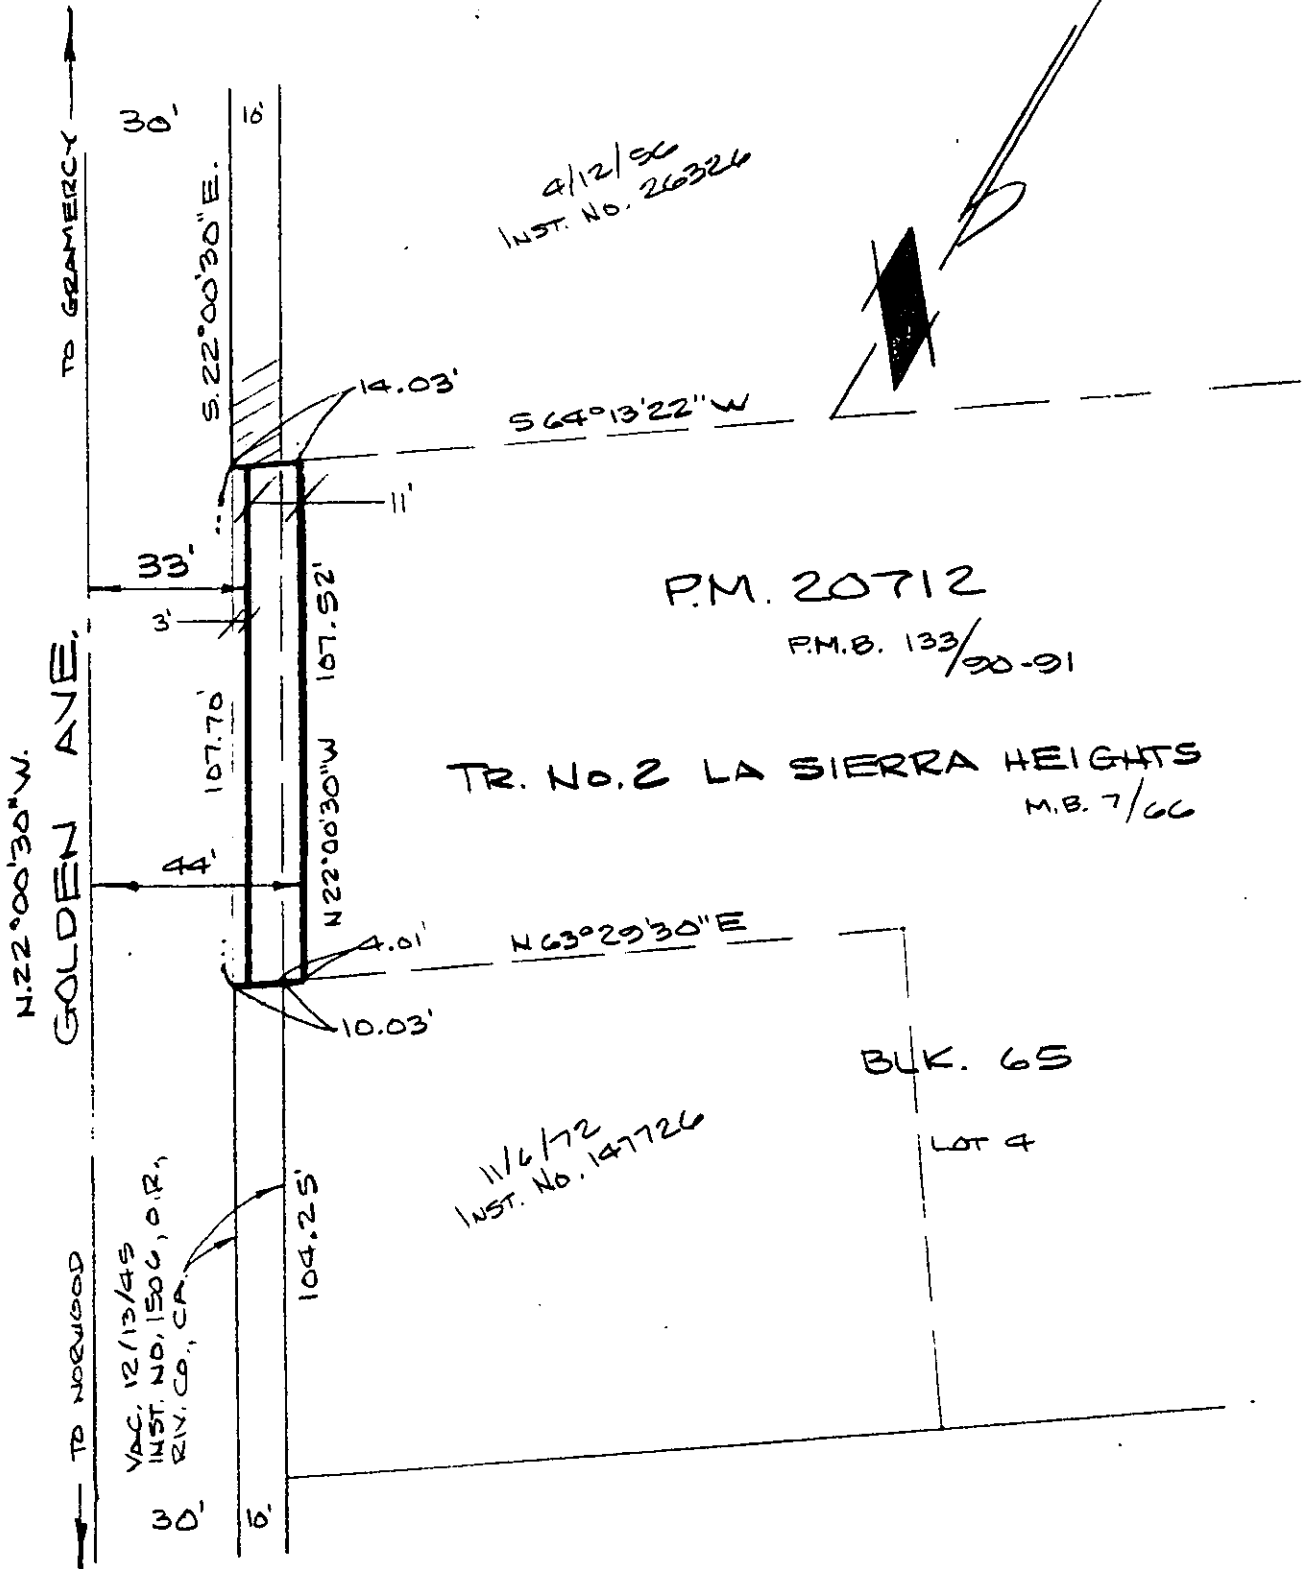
TO GRAMERCY

30'

10'

S.22°00'30"E.

4/12/96
INST. NO. 26326

14.03'

S 64°13'22" W

11'

33'

3'

107.52'

P.M. 20712

P.M.B. 133/90-91

GOLDEN AVE.

N.22°00'30"W.

107.70'

N 22°00'30" W

TR. No. 2 LA SIERRA HEIGHTS

M.B. 7/66

44'

4.01'

N 63°29'30" E

10.03'

BLK. 65

11/6/72
INST. No. 147726

LOT 4

TO NORWOOD

VAC. 12/13/45
INST. NO. 1506, O.R.,
RIV. CO., CA.

104.25'

30'

10'